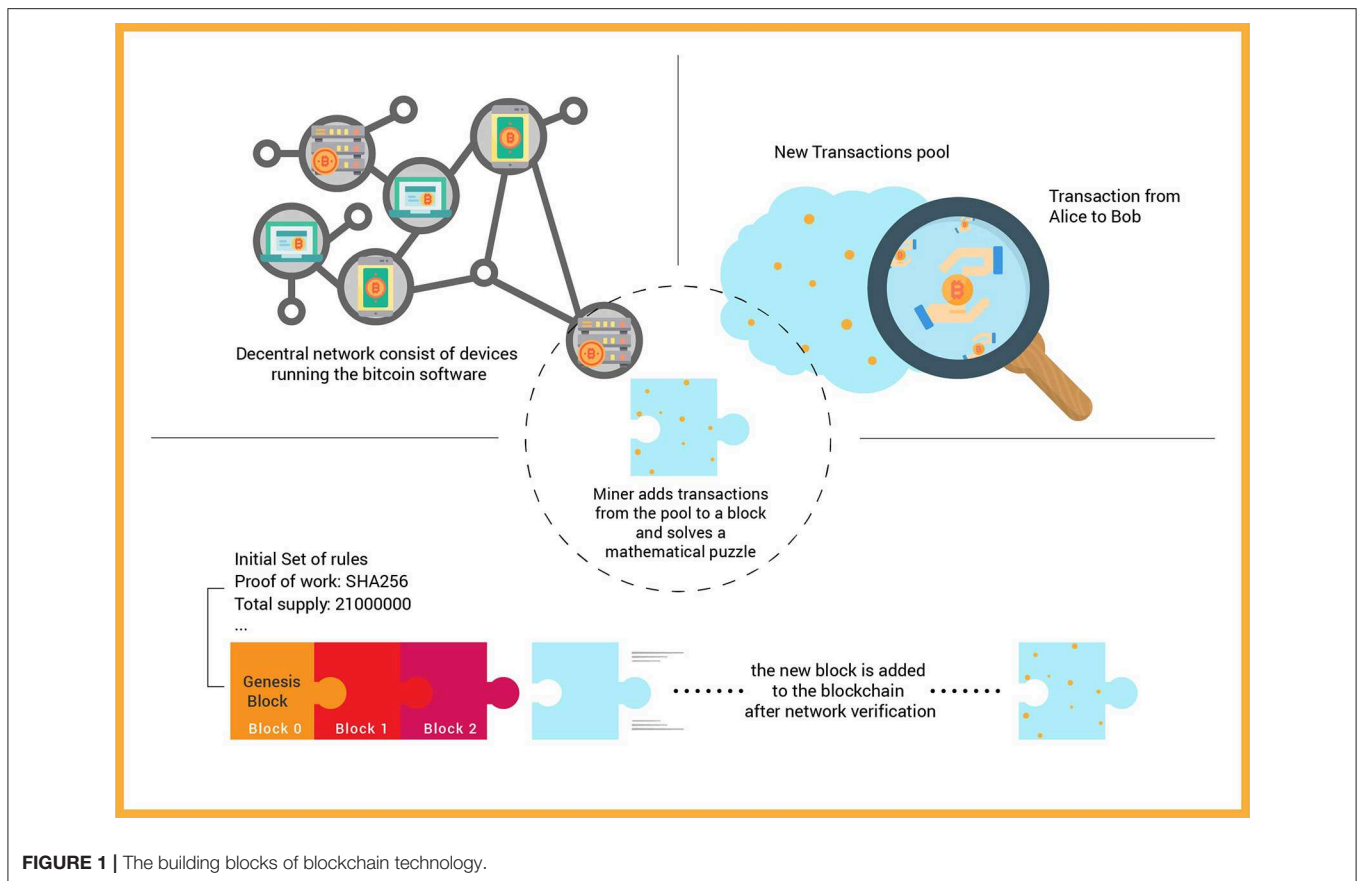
New Transactions pool

Transaction from Alice to Bob

Decentral network consist of devices running the bitcoin software

Miner adds transactions from the pool to a block and solves a mathematical puzzle

Initial Set of rules
Proof of work: SHA256
Total supply: 21000000
...

Genesis Block

Block 0

Block 1

Block 2

the new block is added to the blockchain after network verification

**FIGURE 1 |** The building blocks of blockchain technology.